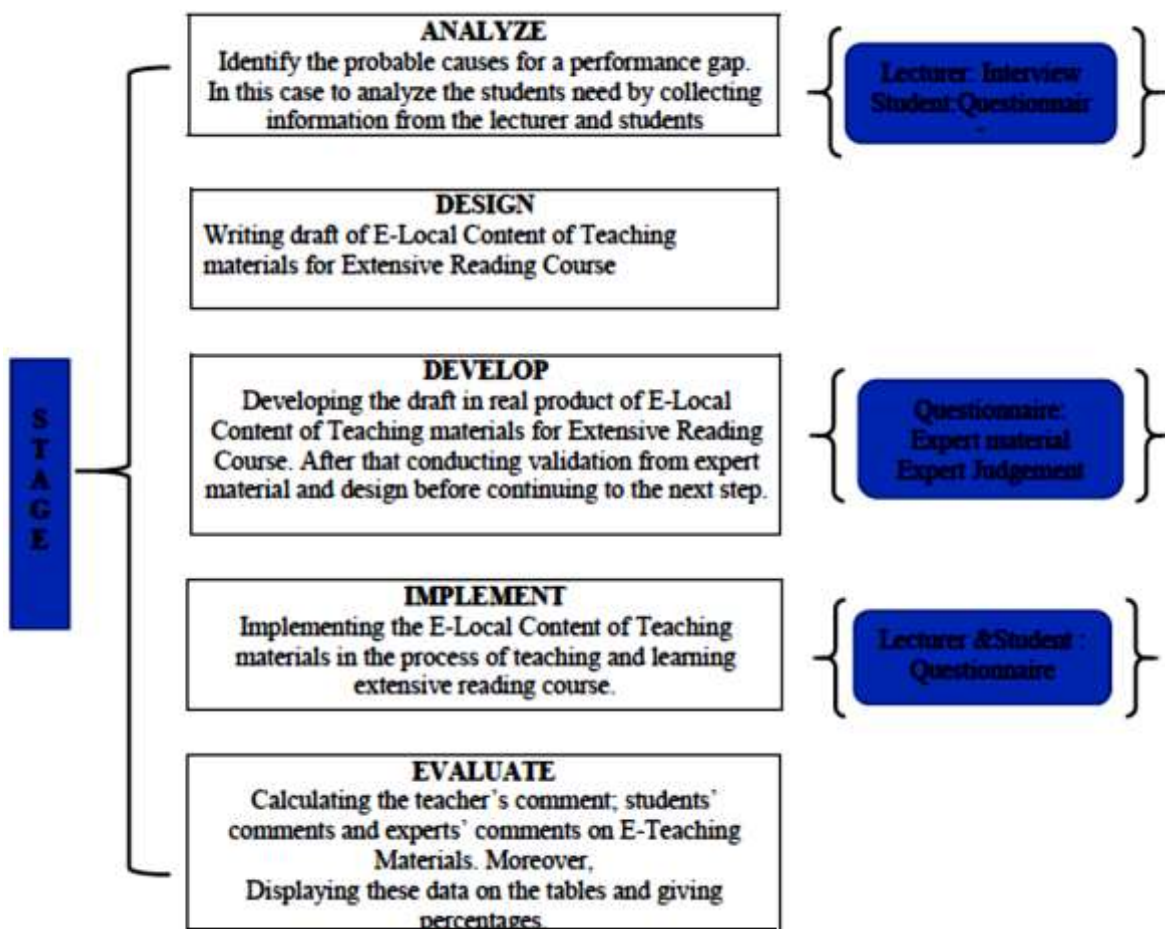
S
T
A
G
E

ANALYZE
Identify the probable causes for a performance gap. In this case to analyze the students need by collecting information from the lecturer and students

Lecturer: Interview
Student:Questionnair
-

DESIGN
Writing draft of E-Local Content of Teaching materials for Extensive Reading Course

DEVELOP
Developing the draft in real product of E-Local Content of Teaching materials for Extensive Reading Course. After that conducting validation from expert material and design before continuing to the next step.

Questionnaire:
Expert material
Expert Judgement

IMPLEMENT
Implementing the E-Local Content of Teaching materials in the process of teaching and learning extensive reading course.

Lecturer &Student :
Questionnaire

EVALUATE
Calculating the teacher's comment; students' comments and experts' comments on E-Teaching Materials. Moreover,
Displaying these data on the tables and giving percentages.